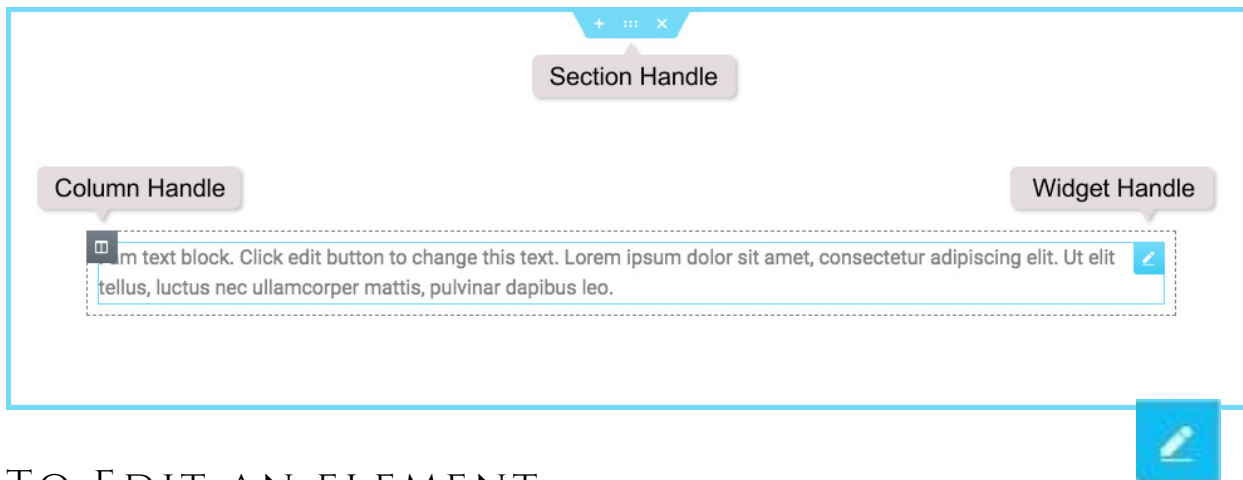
+ ⠿ ×

Section Handle

Column Handle

Widget Handle

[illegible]m text block. Click edit button to change this text. Lorem ipsum dolor sit amet, consectetur adipiscing elit. Ut elit tellus, luctus nec ullamcorper mattis, pulvinar dapibus leo.

To Edit an element